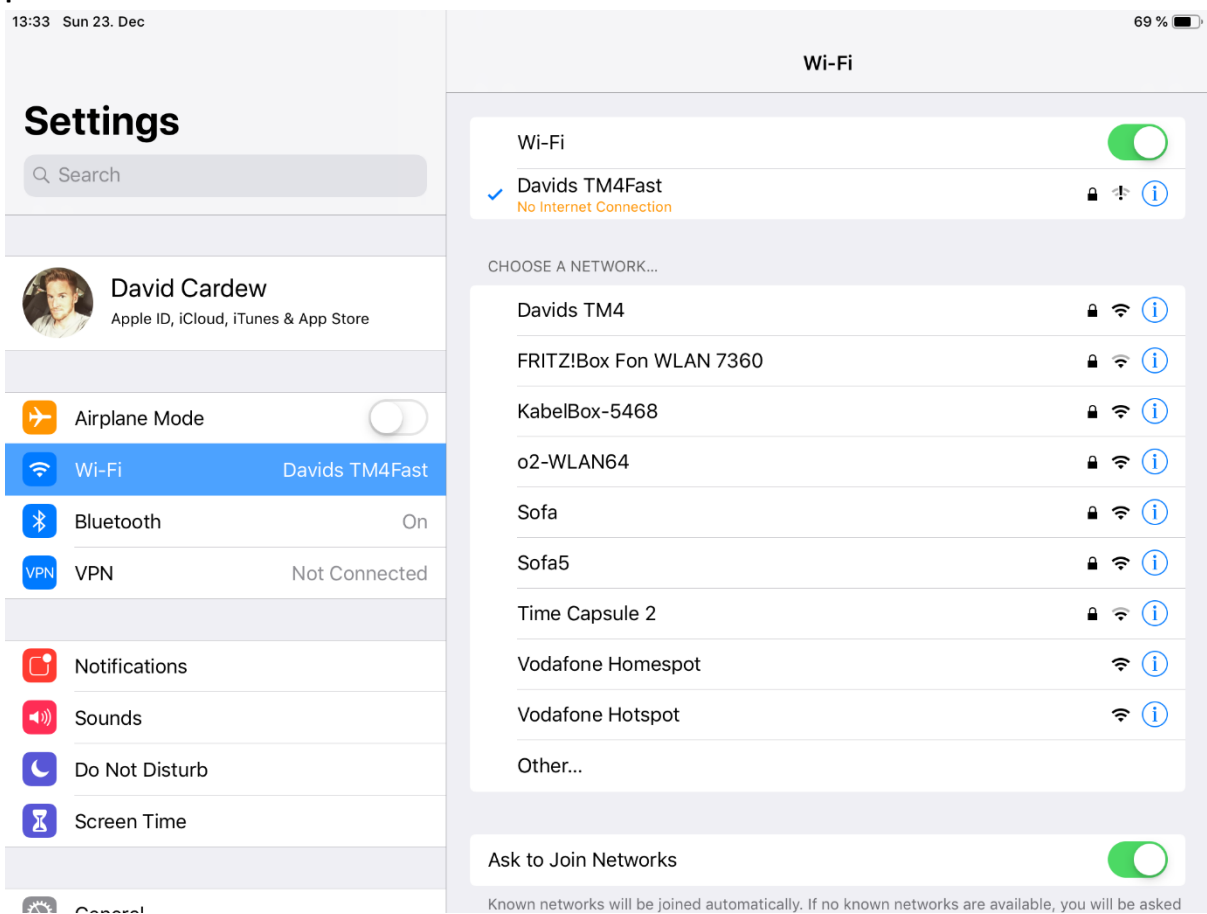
13:33 Sun 23. Dec

69 %

Settings

Search

David Cardew
Apple ID, iCloud, iTunes & App Store

Airplane Mode

Wi-Fi Davids TM4Fast

Bluetooth On

VPN VPN Not Connected

Notifications

Sounds

Do Not Disturb

Screen Time

General

Wi-Fi

Wi-Fi

Davids TM4Fast
No Internet Connection

CHOOSE A NETWORK...

Davids TM4

FRITZ!Box Fon WLAN 7360

KabelBox-5468

o2-WLAN64

Sofa

Sofa5

Time Capsule 2

Vodafone Homespot

Vodafone Hotspot

Other...

Ask to Join Networks

Known networks will be joined automatically. If no known networks are available, you will be asked